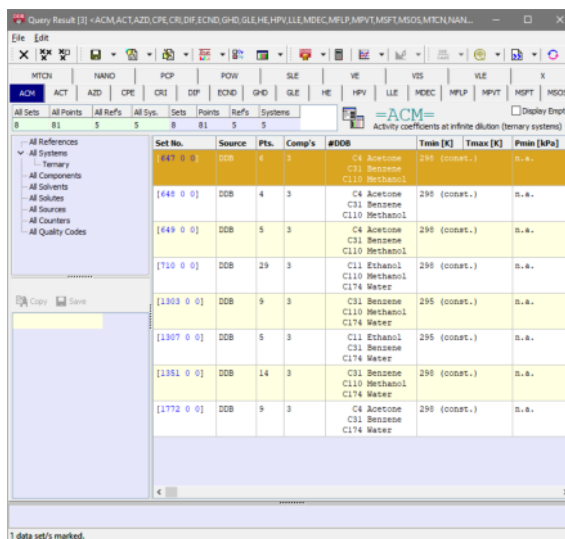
Query Result [3] <ACM,ACT,AZD,CPE,CRI,DIF,ECND,GHD,GLE,HE,HPV,LLE,MDEC,MFLP,MPVT,MSFT,MSOS,MTCN,NAN...

File Edit

MTCN NANO PCP POW SLE VE VIS VLE X

ACM ACT AZD CPE CRI DIF ECND GHD GLE HE HPV LLE MDEC MFLP MPVT MSFT MSOS

| All Sets | All Points | All Ref's | All Sys. | Sets | Points | Ref's | Systems |
|---|---|---|---|---|---|---|---|
| 8 | 81 | 5 | 5 | 8 | 81 | 5 | 5 |

=ACM=
Activity coefficients at infinite dilution (ternary systems)

Display Empt

All References
All Systems
Ternary
All Components
All Solvents
All Solutes
All Sources
All Counters
All Quality Codes

Copy Save

| Set No. | Source | Pts. | Comp's | #DDB | Tmin [K] | Tmax [K] | Pmin [kPa] |
|---|---|---|---|---|---|---|---|
| [647 0 0] | DDB | 6 | 3 | C4 Acetone C31 Benzene C110 Methanol | 298 (const.) | | n.a. |
| [648 0 0] | DDB | 4 | 3 | C4 Acetone C31 Benzene C110 Methanol | 298 (const.) | | n.a. |
| [649 0 0] | DDB | 5 | 3 | C4 Acetone C31 Benzene C110 Methanol | 298 (const.) | | n.a. |
| [710 0 0] | DDB | 29 | 3 | C11 Ethanol C110 Methanol C174 Water | 298 (const.) | | n.a. |
| [1303 0 0] | DDB | 9 | 3 | C31 Benzene C110 Methanol C174 Water | 295 (const.) | | n.a. |
| [1307 0 0] | DDB | 5 | 3 | C11 Ethanol C110 Methanol C174 Water | 295 (const.) | | n.a. |
| [1351 0 0] | DDB | 14 | 3 | C31 Benzene C110 Methanol C174 Water | 298 (const.) | | n.a. |
| [1772 0 0] | DDB | 9 | 3 | C4 Acetone C31 Benzene C174 Water | 298 (const.) | | n.a. |

1 data set/s marked.